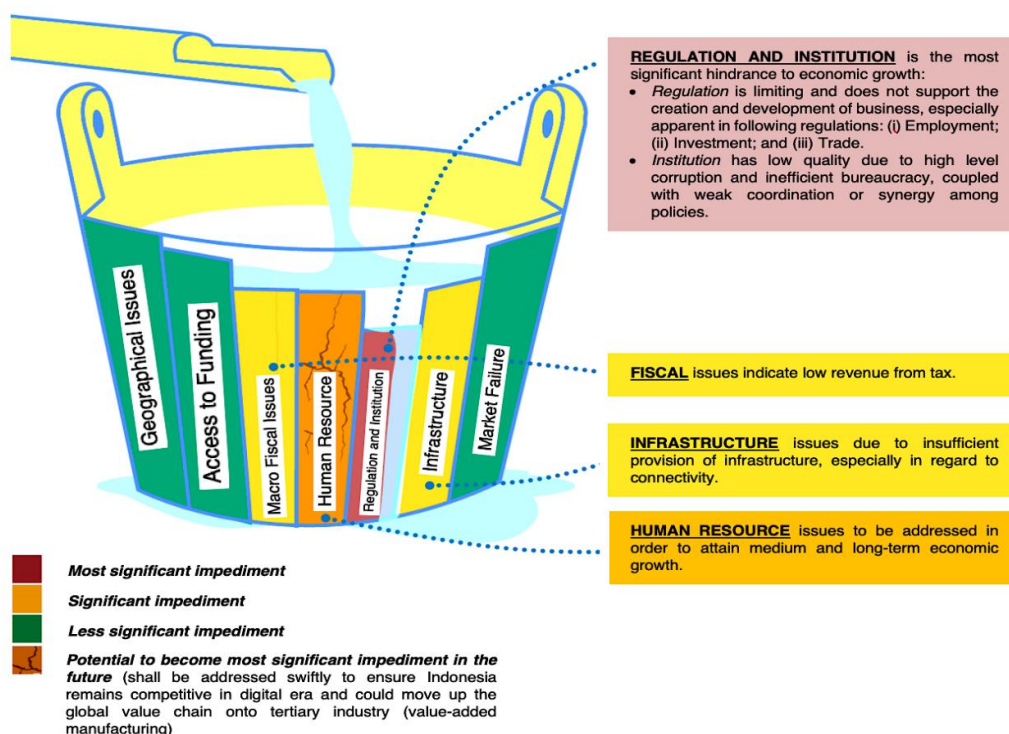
Geographical Issues

Access to Funding

Macro Fiscal Issues

Human Resource

Regulation and Institution

Infrastructure

Market Failure

REGULATION AND INSTITUTION is the most significant hindrance to economic growth:

- Regulation is limiting and does not support the creation and development of business, especially apparent in following regulations: (i) Employment; (ii) Investment; and (iii) Trade.
- Institution has low quality due to high level corruption and inefficient bureaucracy, coupled with weak coordination or synergy among policies.

FISCAL issues indicate low revenue from tax.

INFRASTRUCTURE issues due to insufficient provision of infrastructure, especially in regard to connectivity.

HUMAN RESOURCE issues to be addressed in order to attain medium and long-term economic growth.

Most significant impediment

Significant impediment

Less significant impediment

Potential to become most significant impediment in the future (shall be addressed swiftly to ensure Indonesia remains competitive in digital era and could move up the global value chain onto tertiary industry (value-added manufacturing)